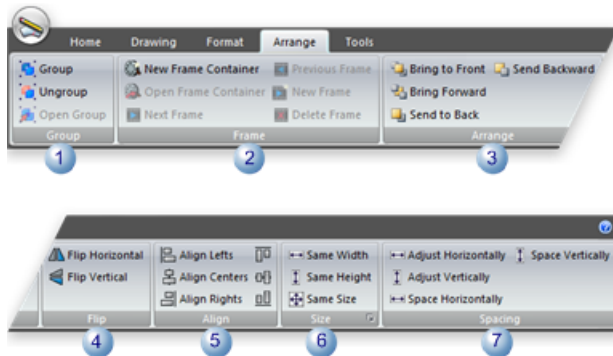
Home Drawing Format Arrange Tools

Group
Ungroup
Open Group
Group

New Frame Container
Open Frame Container
Next Frame
Previous Frame
New Frame
Delete Frame
Frame

Bring to Front
Bring Forward
Send to Back
Send Backward
Arrange

1 2 3

Flip Horizontal
Flip Vertical
Flip

Align Lefts
Align Centers
Align Rights
Align

Same Width
Same Height
Same Size
Size

Adjust Horizontally
Adjust Vertically
Space Horizontally
Space Vertically
Spacing

4 5 6 7